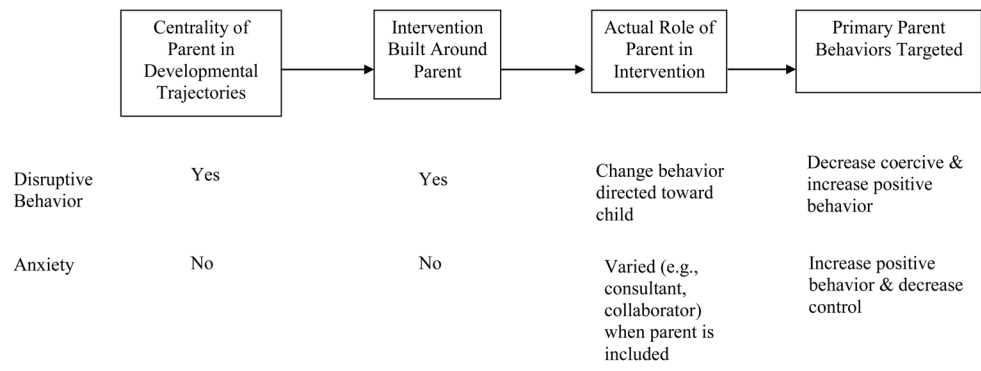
| | Centrality of Parent in Developmental Trajectories | Intervention Built Around Parent | Actual Role of Parent in Intervention | Primary Parent Behaviors Targeted |
|---|---|---|---|---|
| Disruptive Behavior | Yes | Yes | Change behavior directed toward child | Decrease coercive & increase positive behavior |
| Anxiety | No | No | Varied (e.g., consultant, collaborator) when parent is included | Increase positive behavior & decrease control |